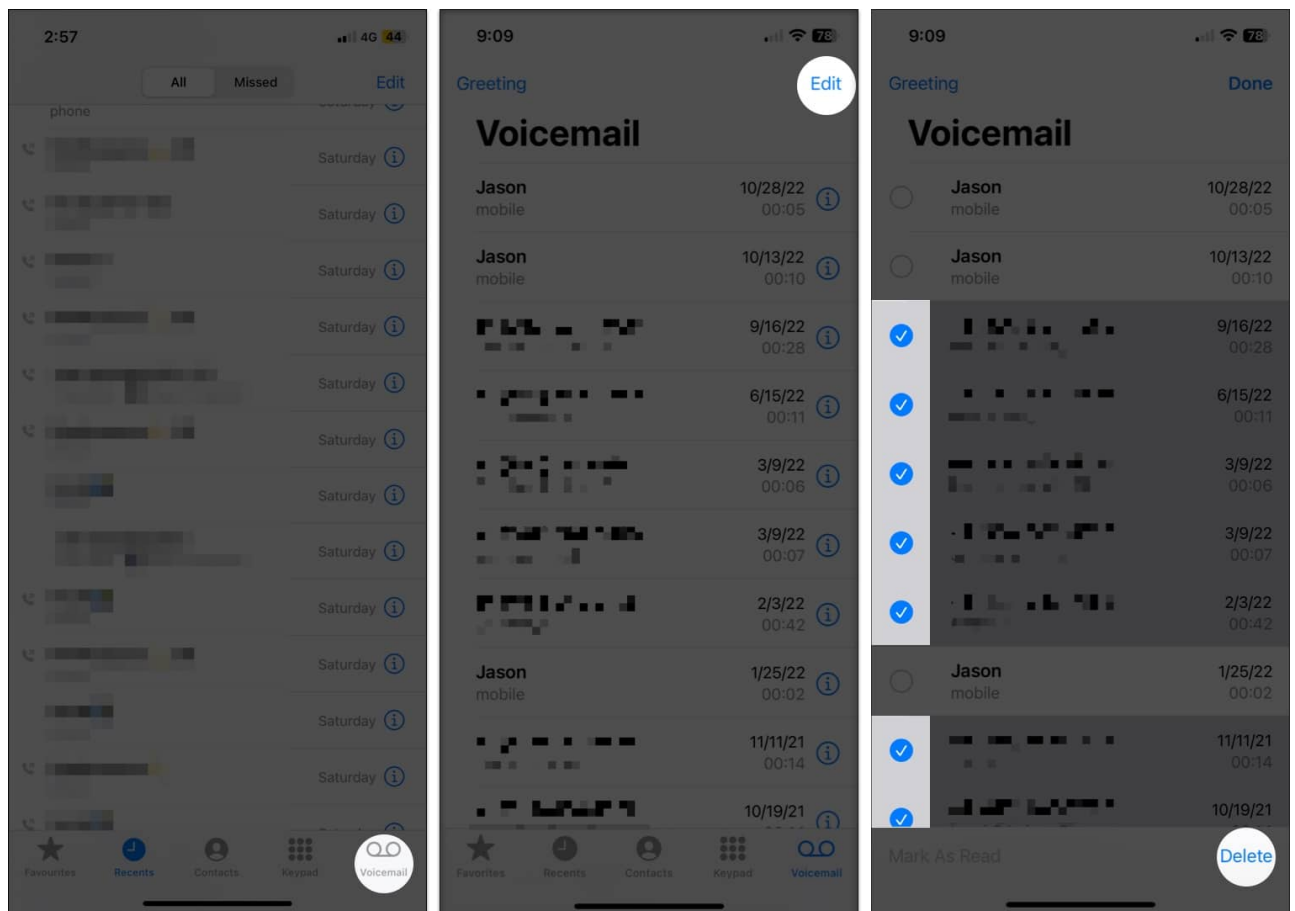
2:57

4G 44

All Missed Edit

phone

Saturday
Saturday
Saturday
Saturday
Saturday
Saturday
Saturday
Saturday
Saturday
Saturday
Saturday
Saturday

Favourites Recents Contacts Keypad Voicemail

9:09

78

Greeting Edit

Voicemail

Jason
mobile
10/28/22
00:05

Jason
mobile
10/13/22
00:10

9/16/22
00:28

6/15/22
00:11

3/9/22
00:06

3/9/22
00:07

2/3/22
00:42

Jason
mobile
1/25/22
00:02

11/11/21
00:14

10/19/21

Favorites Recents Contacts Keypad Voicemail

9:09

78

Greeting Done

Voicemail

Jason
mobile
10/28/22
00:05

Jason
mobile
10/13/22
00:10

9/16/22
00:28

6/15/22
00:11

3/9/22
00:06

3/9/22
00:07

2/3/22
00:42

Jason
mobile
1/25/22
00:02

11/11/21
00:14

10/19/21

Mark As Read Delete